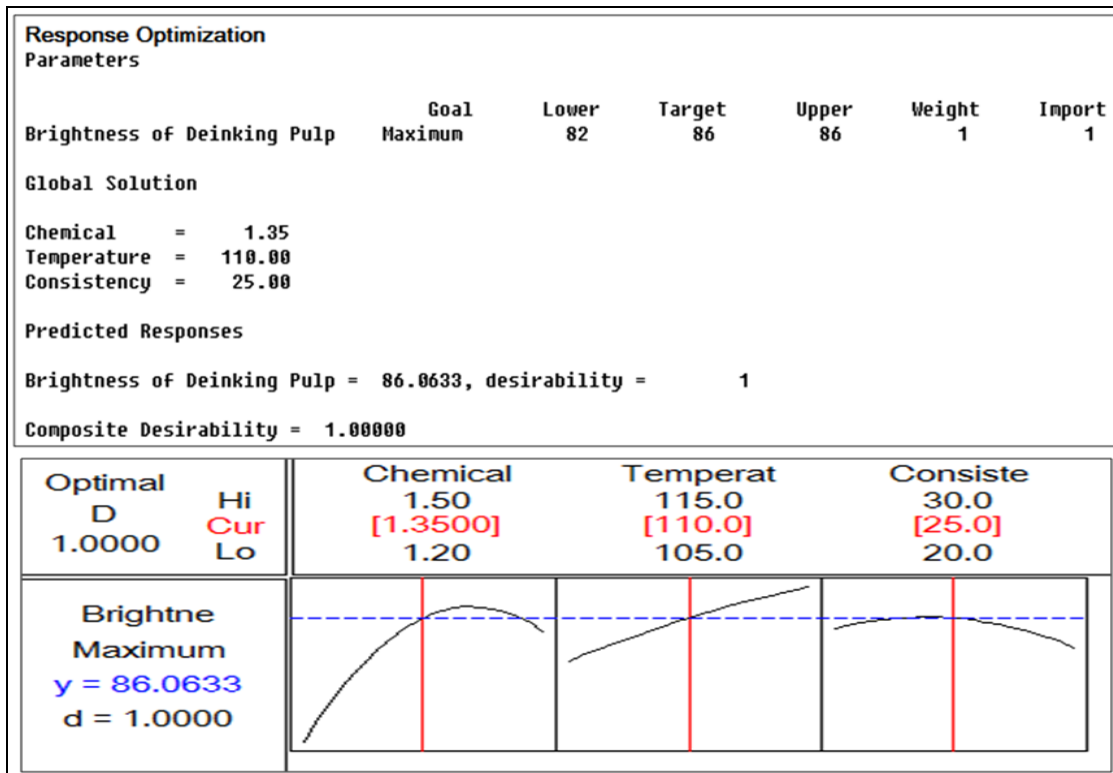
Response Optimization
Parameters

| | Goal | Lower | Target | Upper | Weight | Import |
|---|---|---|---|---|---|---|
| Brightness of Deinking Pulp | Maximum | 82 | 86 | 86 | 1 | 1 |

Global Solution

Chemical = 1.35
Temperature = 110.00
Consistency = 25.00

Predicted Responses

Brightness of Deinking Pulp = 86.0633, desirability = 1

Composite Desirability = 1.00000

| Optimal D 1.0000 | | Chemical | Temperat | Consiste |
|---|---|---|---|---|
| | Hi | 1.50 | 115.0 | 30.0 |
| | Cur | [1.3500] | [110.0] | [25.0] |
| | Lo | 1.20 | 105.0 | 20.0 |

Brightne
Maximum
y = 86.0633
d = 1.0000